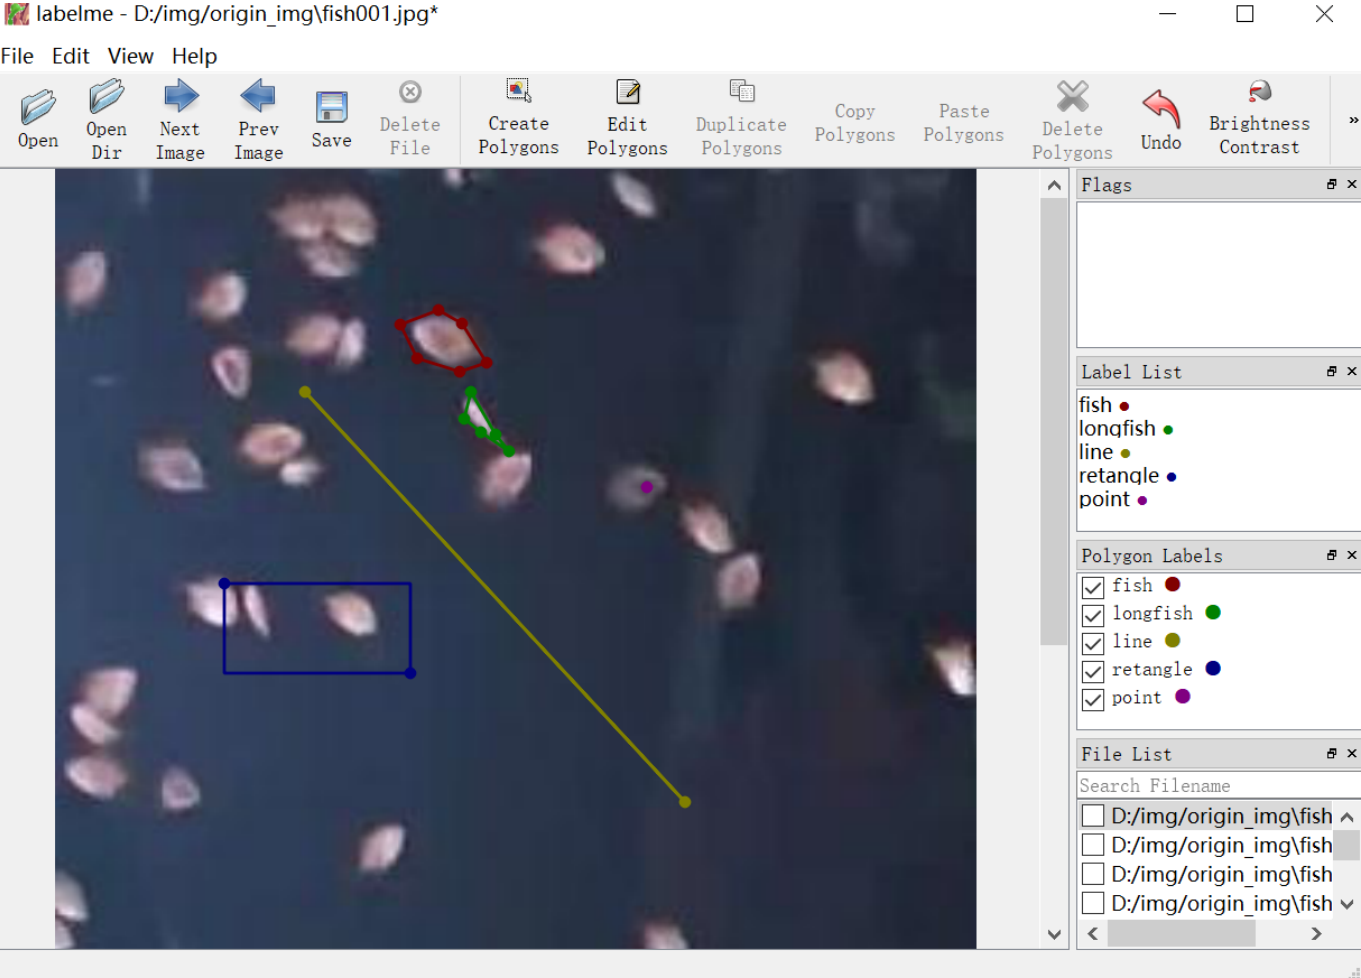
labelme - D:/img/origin_img\fish001.jpg*

File Edit View Help

Open
Open Dir
Next Image
Prev Image
Save
Delete File
Create Polygons
Edit Polygons
Duplicate Polygons
Copy Polygons
Paste Polygons
Delete Polygons
Undo
Brightness Contrast
»

Flags

Label List
fish
longfish
line
retangle
point

Polygon Labels
fish
longfish
line
retangle
point

File List
Search Filename
D:/img/origin_img\fish
D:/img/origin_img\fish
D:/img/origin_img\fish
D:/img/origin_img\fish